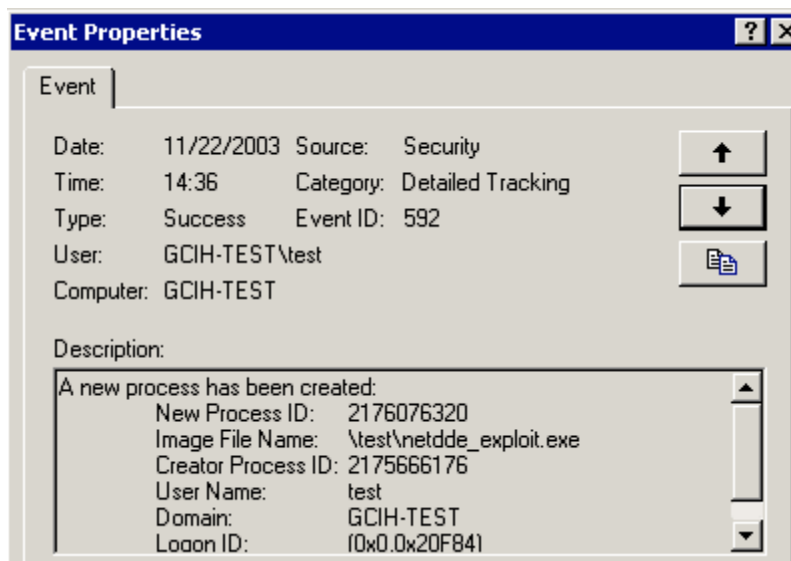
Event Properties

?

Event

Date: 11/22/2003 Source: Security
Time: 14:36 Category: Detailed Tracking
Type: Success Event ID: 592
User: GCIH-TEST\test
Computer: GCIH-TEST

Description:

A new process has been created:
New Process ID: 2176076320
Image File Name: \test\netdde_exploit.exe
Creator Process ID: 2175666176
User Name: test
Domain: GCIH-TEST
Logon ID: (0x0,0x20F84)